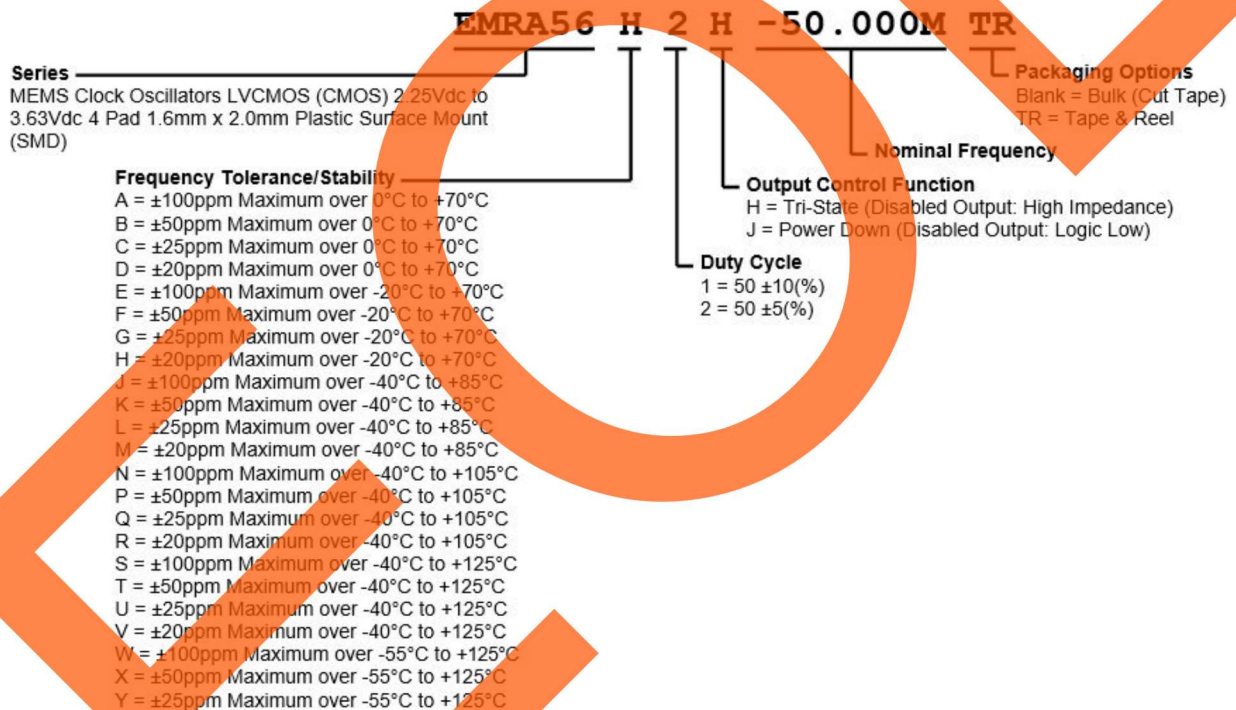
EMRA56 H 2 H -50.000M TR

Series
MEMS Clock Oscillators LVCMOS (CMOS) 2.25Vdc to 3.63Vdc 4 Pad 1.6mm x 2.0mm Plastic Surface Mount (SMD)

Frequency Tolerance/Stability
A = ±100ppm Maximum over 0°C to +70°C
B = ±50ppm Maximum over 0°C to +70°C
C = ±25ppm Maximum over 0°C to +70°C
D = ±20ppm Maximum over 0°C to +70°C
E = ±100ppm Maximum over -20°C to +70°C
F = ±50ppm Maximum over -20°C to +70°C
G = ±25ppm Maximum over -20°C to +70°C
H = ±20ppm Maximum over -20°C to +70°C
J = ±100ppm Maximum over -40°C to +85°C
K = ±50ppm Maximum over -40°C to +85°C
L = ±25ppm Maximum over -40°C to +85°C
M = ±20ppm Maximum over -40°C to +85°C
N = ±100ppm Maximum over -40°C to +105°C
P = ±50ppm Maximum over -40°C to +105°C
Q = ±25ppm Maximum over -40°C to +105°C
R = ±20ppm Maximum over -40°C to +105°C
S = ±100ppm Maximum over -40°C to +125°C
T = ±50ppm Maximum over -40°C to +125°C
U = ±25ppm Maximum over -40°C to +125°C
V = ±20ppm Maximum over -40°C to +125°C
W = ±100ppm Maximum over -55°C to +125°C
X = ±50ppm Maximum over -55°C to +125°C
Y = ±25ppm Maximum over -55°C to +125°C

Duty Cycle
1 = 50 ±10(%)
2 = 50 ±5(%)

Output Control Function
H = Tri-State (Disabled Output: High Impedance)
J = Power Down (Disabled Output: Logic Low)

Nominal Frequency

Packaging Options
Blank = Bulk (Cut Tape)
TR = Tape & Reel